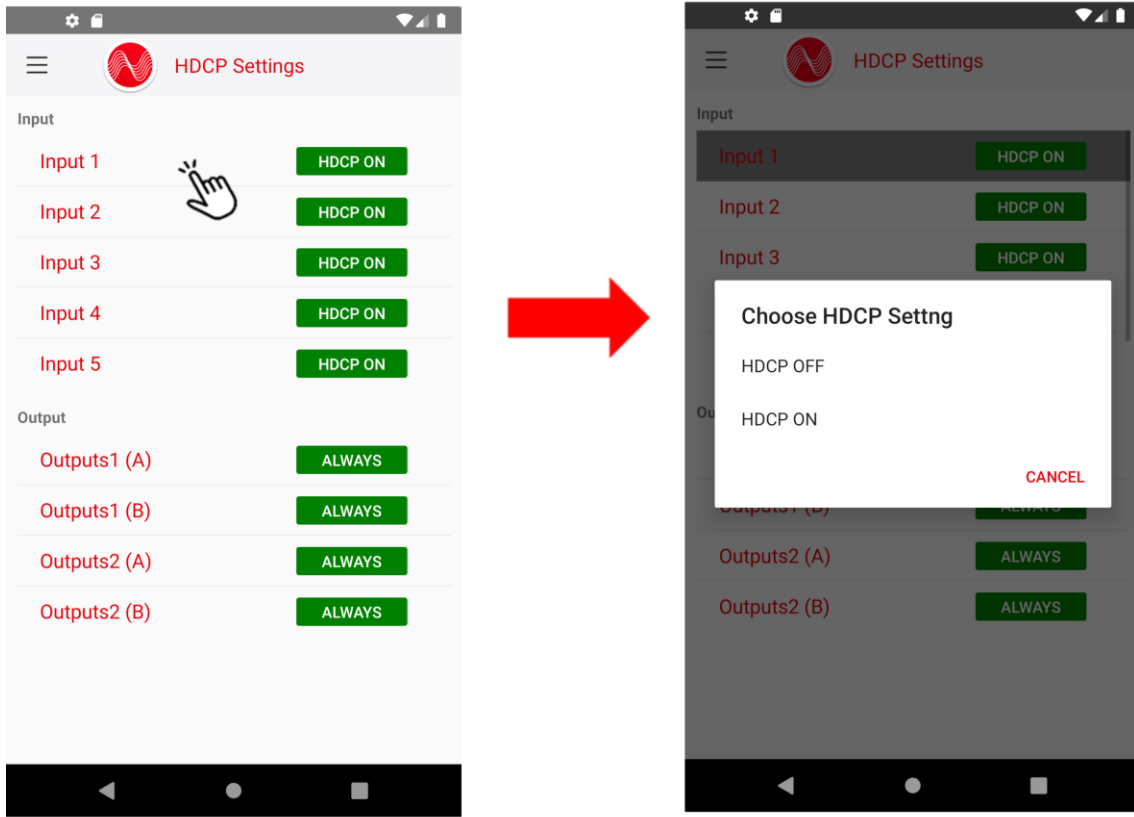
HDCP Settings

Input

Input 1 HDCP ON

Input 2 HDCP ON

Input 3 HDCP ON

Input 4 HDCP ON

Input 5 HDCP ON

Output

Outputs1 (A) ALWAYS

Outputs1 (B) ALWAYS

Outputs2 (A) ALWAYS

Outputs2 (B) ALWAYS

HDCP Settings

Input

Input 1 HDCP ON

Input 2 HDCP ON

Input 3 HDCP ON

Ou

Choose HDCP Settng

HDCP OFF

HDCP ON

CANCEL

Outputs1 (B) ALWAYS

Outputs2 (A) ALWAYS

Outputs2 (B) ALWAYS